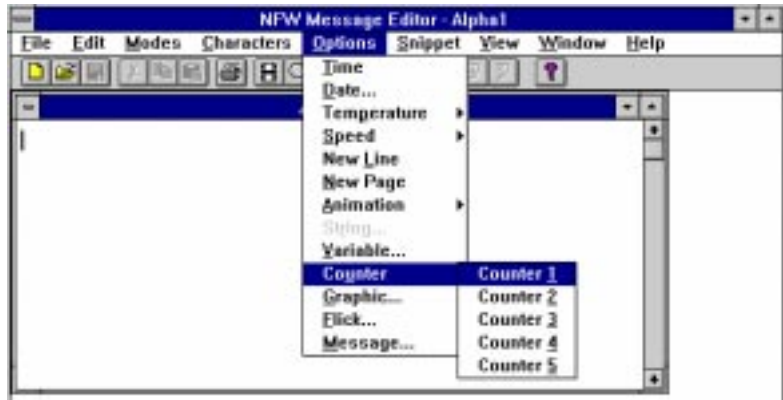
NFW Message Editor - Alpha1

File Edit Modes Characters Options Snippet View Window Help

Time
Date...
Temperature
Speed
New Line
New Page
Animation
String...
Variable...
Counter
Graphic...
Flick...
Message...

Counter 1
Counter 2
Counter 3
Counter 4
Counter 5